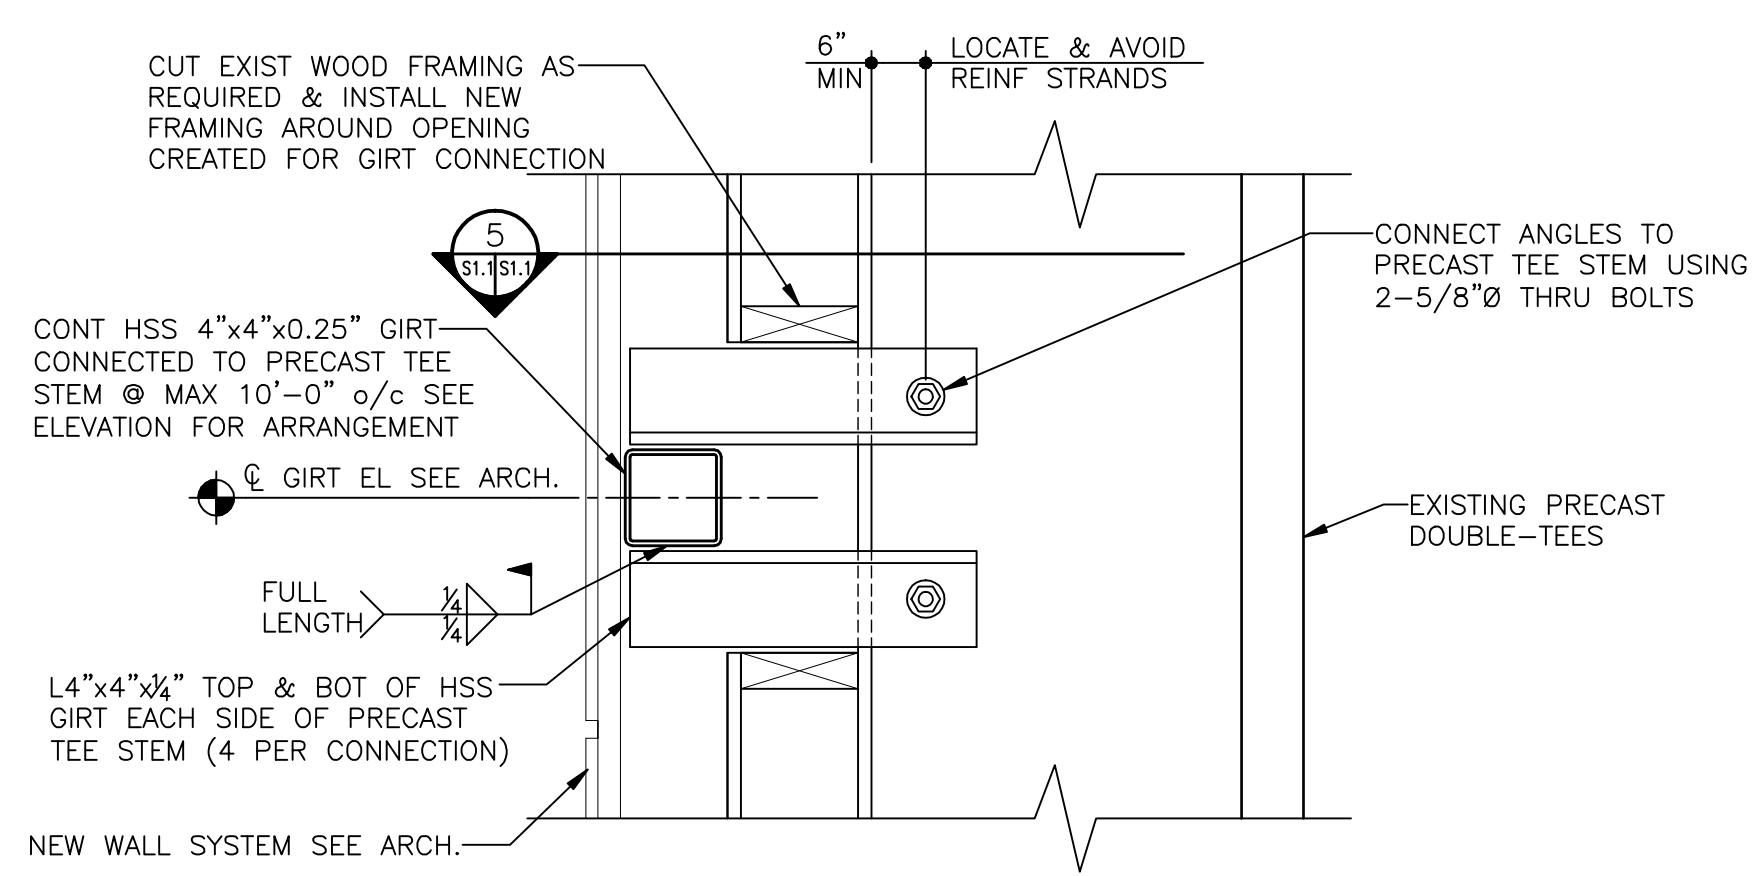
CUT EXIST WOOD FRAMING AS REQUIRED & INSTALL NEW FRAMING AROUND OPENING CREATED FOR GIRT CONNECTION

6" MIN

LOCATE & AVOID REINF STRANDS

5
S1.1 S1.1

CONNECT ANGLES TO PRECAST TEE STEM USING 2-5/8"Ø THRU BOLTS

CONT HSS 4"x4"x0.25" GIRT CONNECTED TO PRECAST TEE STEM @ MAX 10'-0" o/c SEE ELEVATION FOR ARRANGEMENT

℄ GIRT EL SEE ARCH.

EXISTING PRECAST DOUBLE-TEES

FULL LENGTH

$\frac{1}{4}$
$\frac{1}{4}$

L4"x4"x$\frac{1}{4}$" TOP & BOT OF HSS GIRT EACH SIDE OF PRECAST TEE STEM (4 PER CONNECTION)

NEW WALL SYSTEM SEE ARCH.